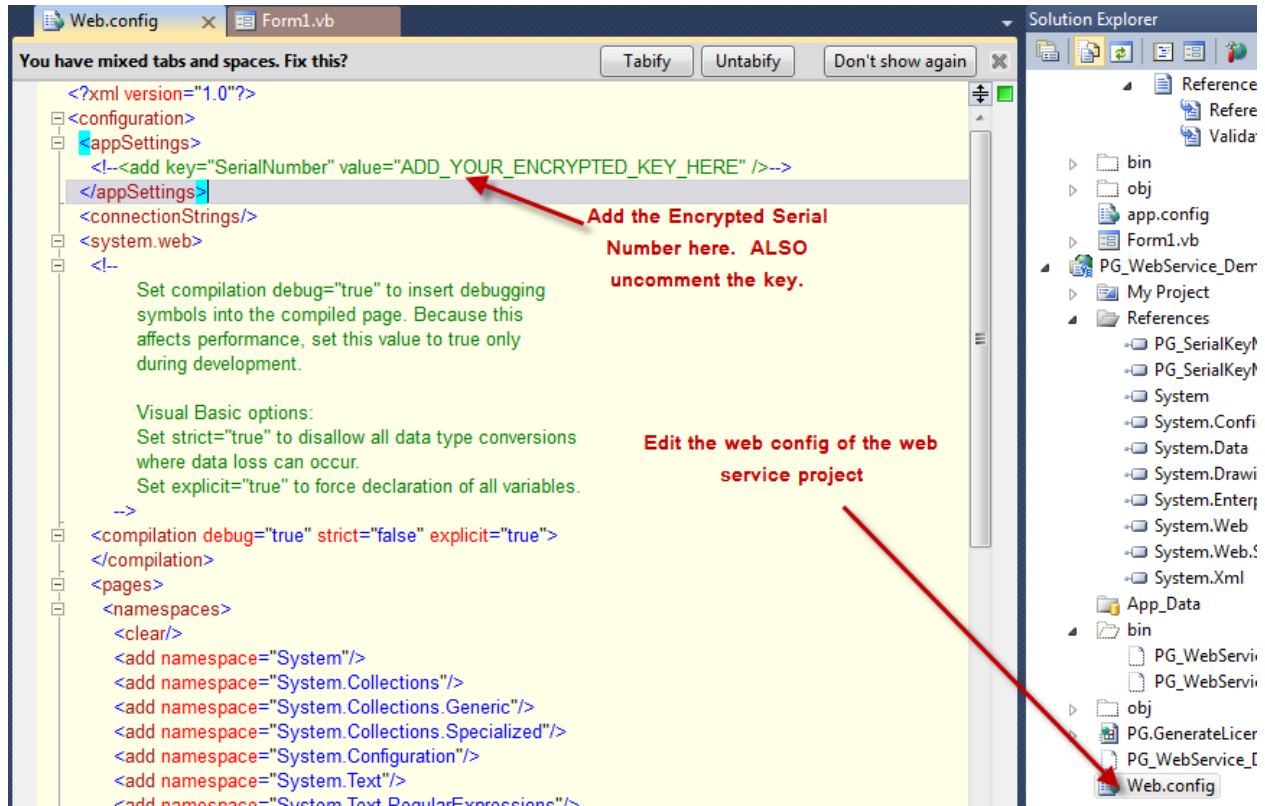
Web.config ✕ Form1.vb

You have mixed tabs and spaces. Fix this?

Tabify Untabify Don't show again

<?xml version="1.0"?>
<configuration>
<appSettings>
<!--<add key="SerialNumber" value="ADD_YOUR_ENCRYPTED_KEY_HERE" />-->
</appSettings>
<connectionStrings/>
<system.web>
<!--
Set compilation debug="true" to insert debugging symbols into the compiled page. Because this affects performance, set this value to true only during development.

Visual Basic options:
Set strict="true" to disallow all data type conversions where data loss can occur.
Set explicit="true" to force declaration of all variables.
-->
<compilation debug="true" strict="false" explicit="true">
</compilation>
<pages>
<namespaces>
<clear/>
<add namespace="System"/>
<add namespace="System.Collections"/>
<add namespace="System.Collections.Generic"/>
<add namespace="System.Collections.Specialized"/>
<add namespace="System.Configuration"/>
<add namespace="System.Text"/>
<add namespace="System.Text.RegularExpressions"/>

Add the Encrypted Serial Number here. ALSO uncomment the key.

Edit the web config of the web service project

Solution Explorer

Reference
Refere
Valida
bin
obj
app.config
Form1.vb
PG_WebService_Dem
My Project
References
PG_SerialKey
PG_SerialKey
System
System.Confi
System.Data
System.Drawi
System.Enterp
System.Web
System.Web.S
System.Xml
App_Data
bin
PG_WebServic
PG_WebServic
obj
PG.GenerateLicen
PG_WebService_D
Web.config